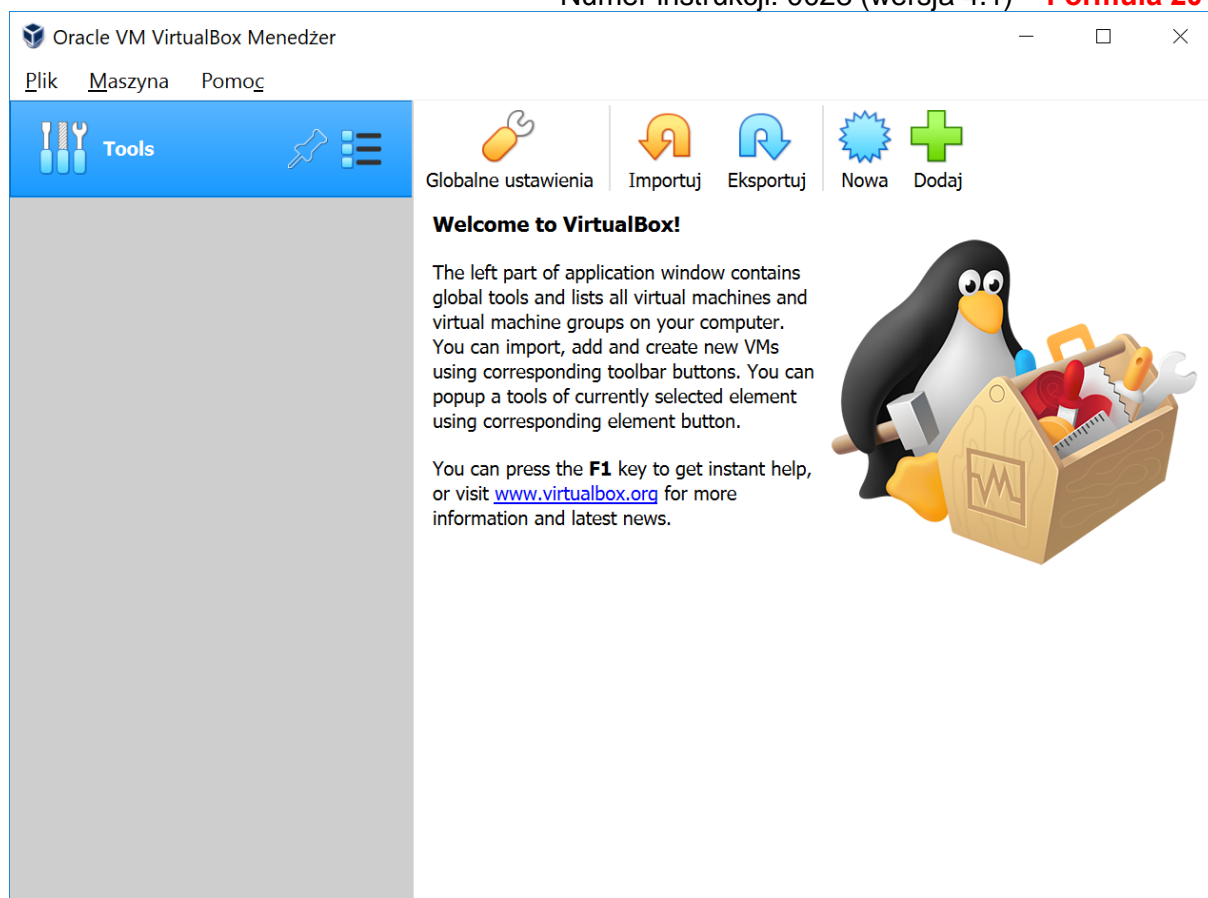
Numer instrukcji: 0025 (wersja 1.1) Formuła 20

Oracle VM VirtualBox Menedżer

Plik Maszyna Pomoc

Tools

Globalne ustawienia Importuj Eksportuj Nowa Dodaj

**Welcome to VirtualBox!**

The left part of application window contains global tools and lists all virtual machines and virtual machine groups on your computer. You can import, add and create new VMs using corresponding toolbar buttons. You can popup a tools of currently selected element using corresponding element button.

You can press the **F1** key to get instant help, or visit www.virtualbox.org for more information and latest news.